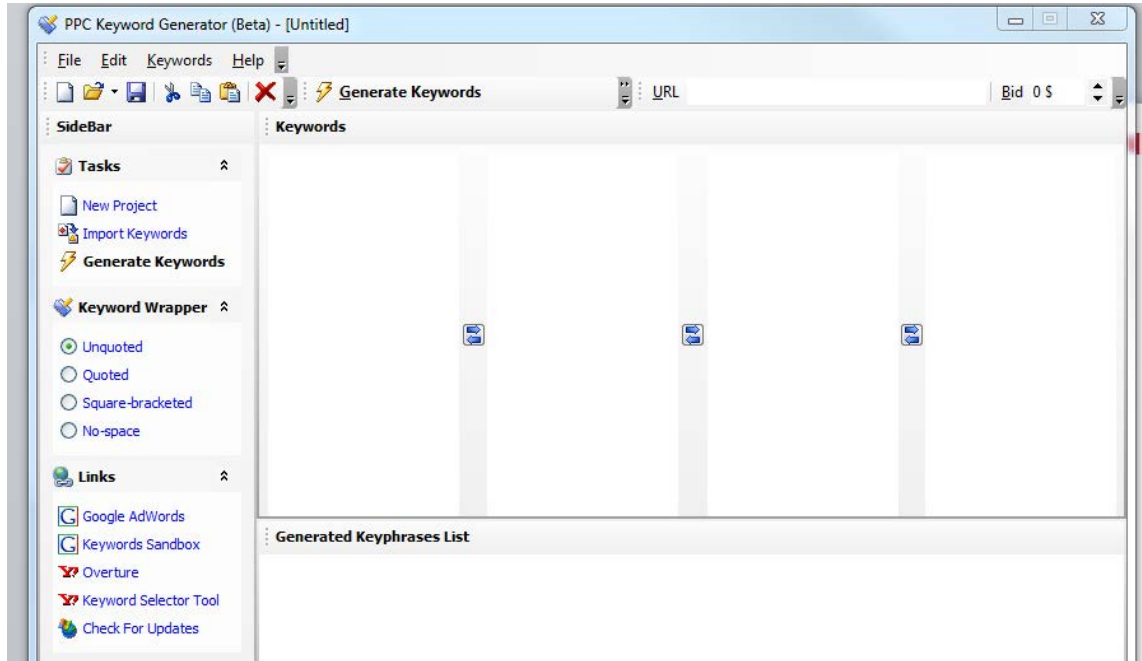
PPC Keyword Generator (Beta) - [Untitled]

File Edit Keywords Help

Generate Keywords

URL

Bid 0 $

SideBar

Keywords

Tasks

New Project
Import Keywords
Generate Keywords

Keyword Wrapper

Unquoted
Quoted
Square-bracketed
No-space

Links

Google AdWords
Keywords Sandbox
Overture
Keyword Selector Tool
Check For Updates

Generated Keyphrases List